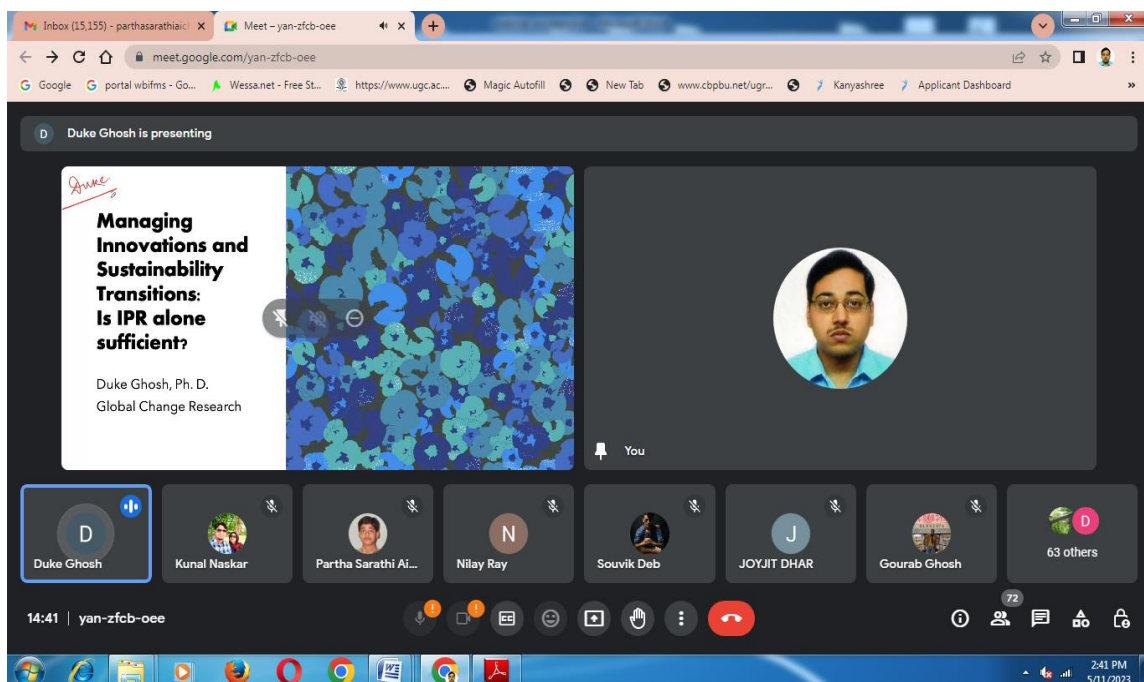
Inbox (15,155) - parthasarathiaic ×
Meet – yan-zfcb-oee ×
+
meet.google.com/yan-zfcb-oee
Google
portal wbifms - Go...
Wessa.net - Free St...
https://www.ugc.ac...
Magic Autofill
New Tab
www.cbpbu.net/ugr...
Kanyashree
Applicant Dashboard
»

D Duke Ghosh is presenting

Duke

Managing Innovations and Sustainability Transitions: Is IPR alone sufficient?

Duke Ghosh, Ph. D.
Global Change Research

You

D
Duke Ghosh
Kunal Naskar
Partha Sarathi Ai...
N
Nilay Ray
Souvik Deb
J
JOYJIT DHAR
Gourab Ghosh
D
63 others

14:41 | yan-zfcb-oee
72

2:41 PM
5/11/2023